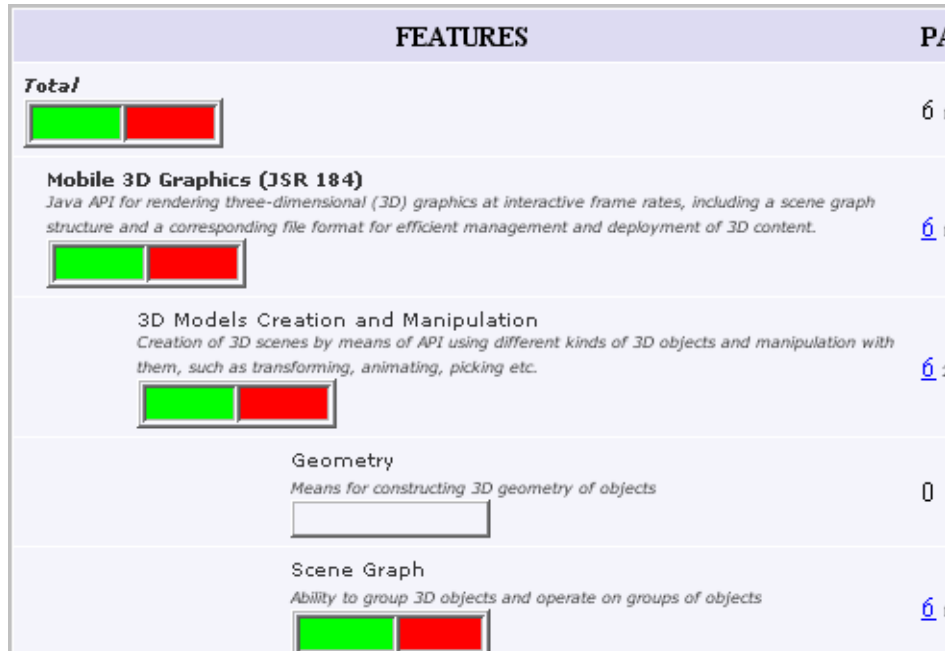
| FEATURES | PA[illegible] |
|---|---|
| Total | 6 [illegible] |
| Mobile 3D Graphics (JSR 184) Java API for rendering three-dimensional (3D) graphics at interactive frame rates, including a scene graph structure and a corresponding file format for efficient management and deployment of 3D content. | 6 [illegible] |
| 3D Models Creation and Manipulation Creation of 3D scenes by means of API using different kinds of 3D objects and manipulation with them, such as transforming, animating, picking etc. | 6 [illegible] |
| Geometry Means for constructing 3D geometry of objects | 0 |
| Scene Graph Ability to group 3D objects and operate on groups of objects | 6 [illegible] |